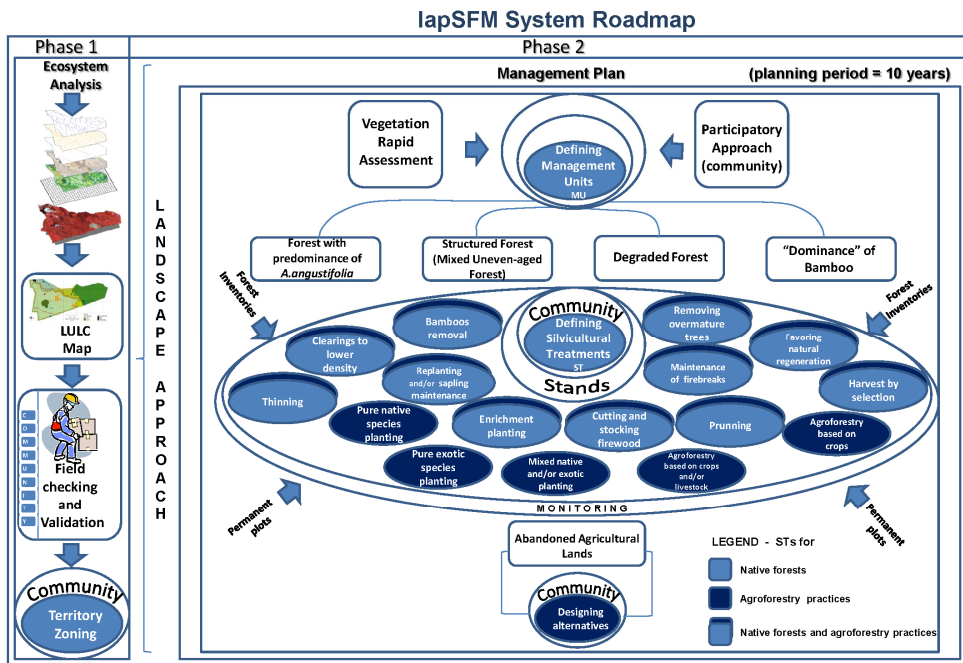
IapSFM System Roadmap

Phase 1

Ecosystem Analysis

LULC Map

C O M M U N I T Y

Field checking and Validation

Community

Territory Zoning

Phase 2

L A N D S C A P E A P P R O A C H

Management Plan

(planning period = 10 years)

Vegetation Rapid Assessment

Defining Management Units MU

Participatory Approach (community)

Forest with predominance of A.angustifolia

Structured Forest (Mixed Uneven-aged Forest)

Degraded Forest

"Dominance" of Bamboo

Forest Inventories

Forest Inventories

Bamboos removal

Clearings to lower density

Community

Defining Silvicultural Treatments ST

Stands

Removing overmature trees

Favoring natural regeneration

Thinning

Replanting and/or sapling maintenance

Maintenance of firebreaks

Harvest by selection

Pure native species planting

Enrichment planting

Cutting and stocking firewood

Prunning

Agroforestry based on crops

Pure exotic species planting

Mixed native and/or exotic planting

Agroforestry based on crops and/or livestock

MONITORING

Permanent plots

Permanent plots

Abandoned Agricultural Lands

Community

Designing alternatives

LEGEND - STs for

Native forests

Agroforestry practices

Native forests and agroforestry practices